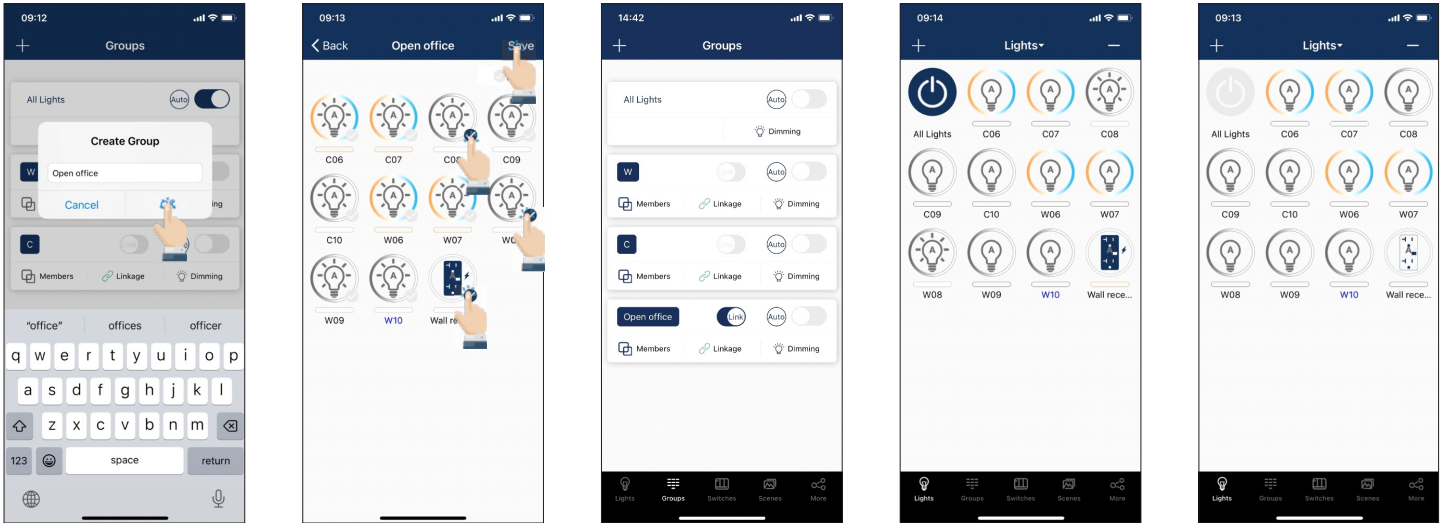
09:12
+ Groups
All Lights Auto
Create Group
Open office
Cancel
W
C
Link
Members Linkage Dimming
"office" offices officer
q w e r t y u i o p
a s d f g h j k l
z x c v b n m
123 space return

09:13
< Back Open office Save
C06 C07 C08 C09
C10 W06 W07 W08
W09 W10 Wall rec

14:42
+ Groups
All Lights Auto
Dimming
W Auto
Members Linkage Dimming
C Auto
Members Linkage Dimming
Open office Link Auto
Members Linkage Dimming
Lights Groups Switches Scenes More

09:14
+ Lights −
All Lights C06 C07 C08
C09 C10 W06 W07
W08 W09 W10 Wall rece...
Lights Groups Switches Scenes More

09:13
+ Lights −
All Lights C06 C07 C08
C09 C10 W06 W07
W08 W09 W10 Wall rece...
Lights Groups Switches Scenes More